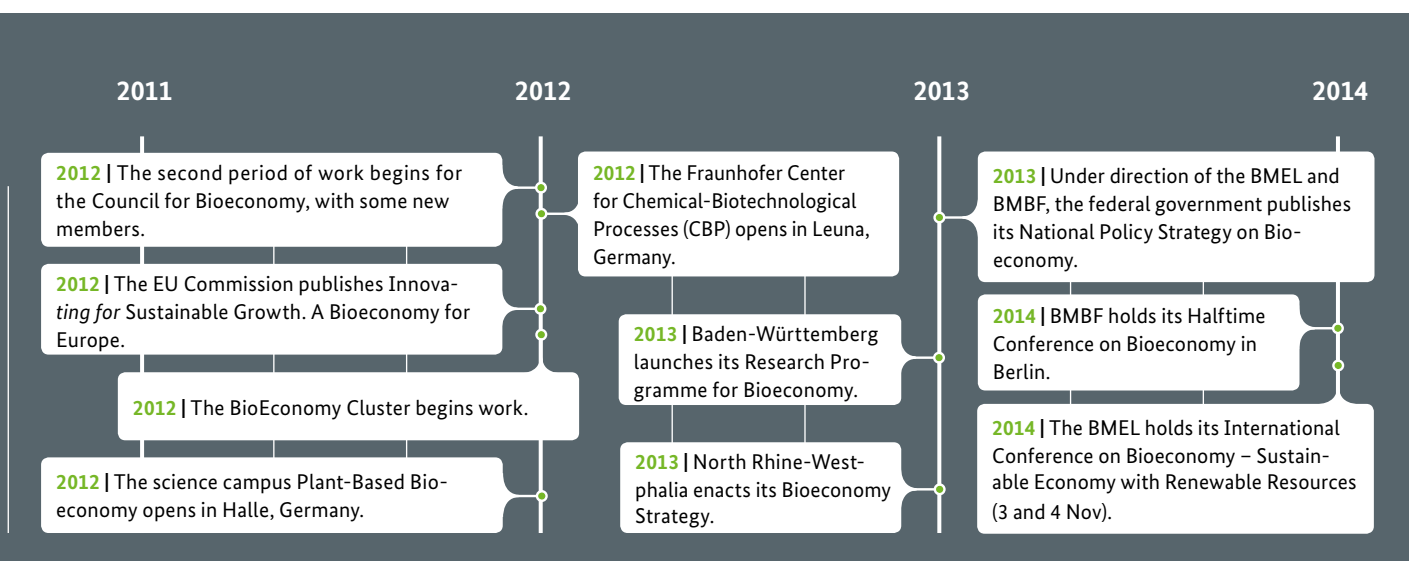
2011

2012

2013

2014

**2012 |** The second period of work begins for the Council for Bioeconomy, with some new members.

**2012 |** The EU Commission publishes Innovating for Sustainable Growth. A Bioeconomy for Europe.

**2012 |** The BioEconomy Cluster begins work.

**2012 |** The science campus Plant-Based Bioeconomy opens in Halle, Germany.

**2012 |** The Fraunhofer Center for Chemical-Biotechnological Processes (CBP) opens in Leuna, Germany.

**2013 |** Baden-Württemberg launches its Research Programme for Bioeconomy.

**2013 |** North Rhine-Westphalia enacts its Bioeconomy Strategy.

**2013 |** Under direction of the BMEL and BMBF, the federal government publishes its National Policy Strategy on Bioeconomy.

**2014 |** BMBF holds its Halftime Conference on Bioeconomy in Berlin.

**2014 |** The BMEL holds its International Conference on Bioeconomy – Sustainable Economy with Renewable Resources (3 and 4 Nov).